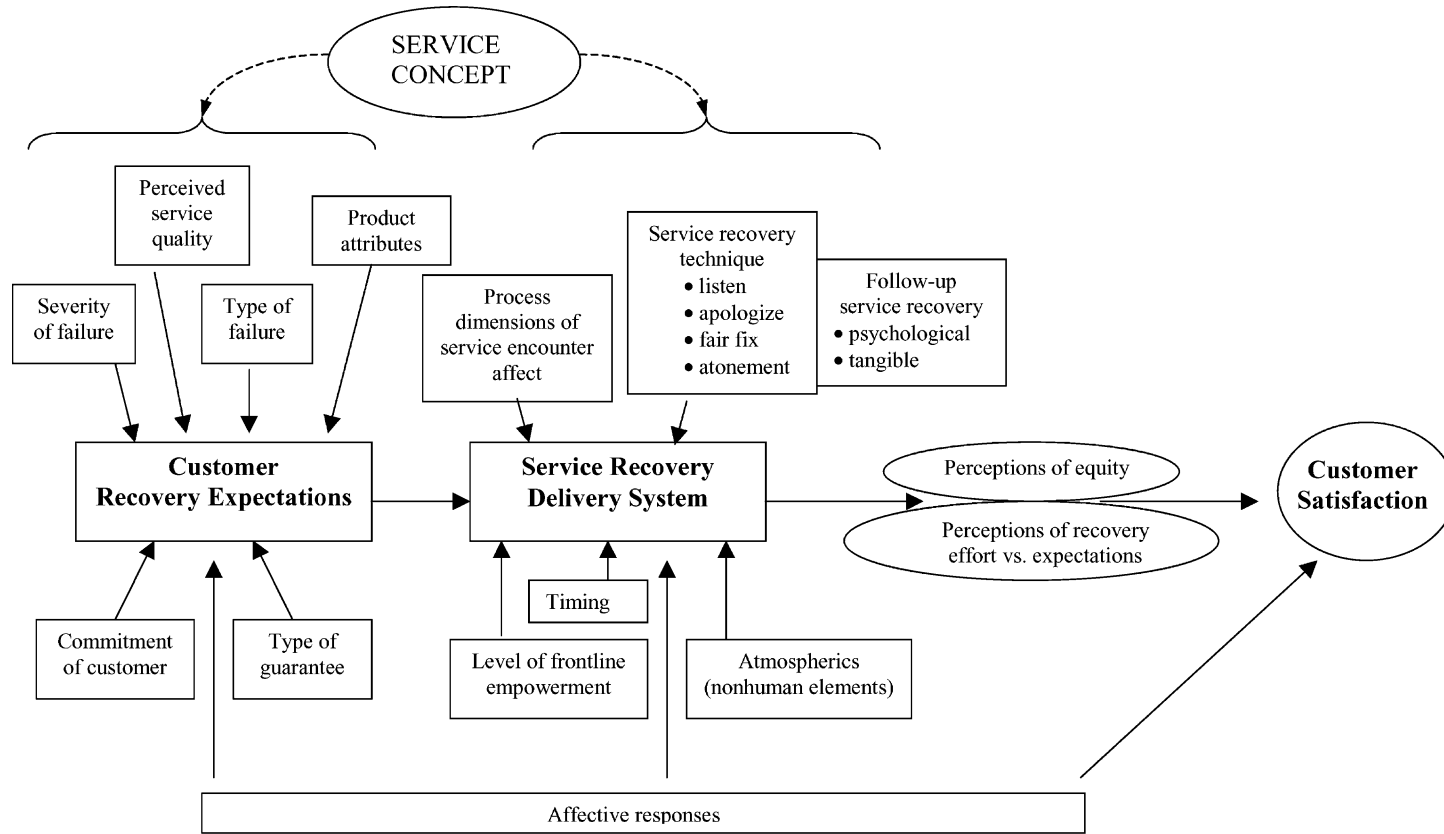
SERVICE CONCEPT

Perceived service quality

Product attributes

Severity of failure

Type of failure

Customer Recovery Expectations

Commitment of customer

Type of guarantee

Process dimensions of service encounter affect

Service recovery technique
• listen
• apologize
• fair fix
• atonement

Follow-up service recovery
• psychological
• tangible

Service Recovery Delivery System

Timing

Level of frontline empowerment

Atmospherics (nonhuman elements)

Perceptions of equity

Perceptions of recovery effort vs. expectations

Customer Satisfaction

Affective responses